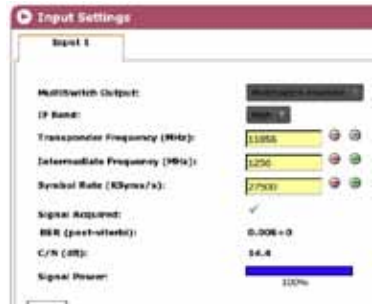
Input Settings

Input 1

Multiswitch Output: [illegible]

IF Band: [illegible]

Transponder Frequency (MHz): 11856

Intermediate Frequency (MHz): 1256

Symbol Rate (KSyms/s): 27500

Signal Acquired: ✓

BER (post-viterbi): 0.00E+0

C/N (dB): 14.4

Signal Power: 100%